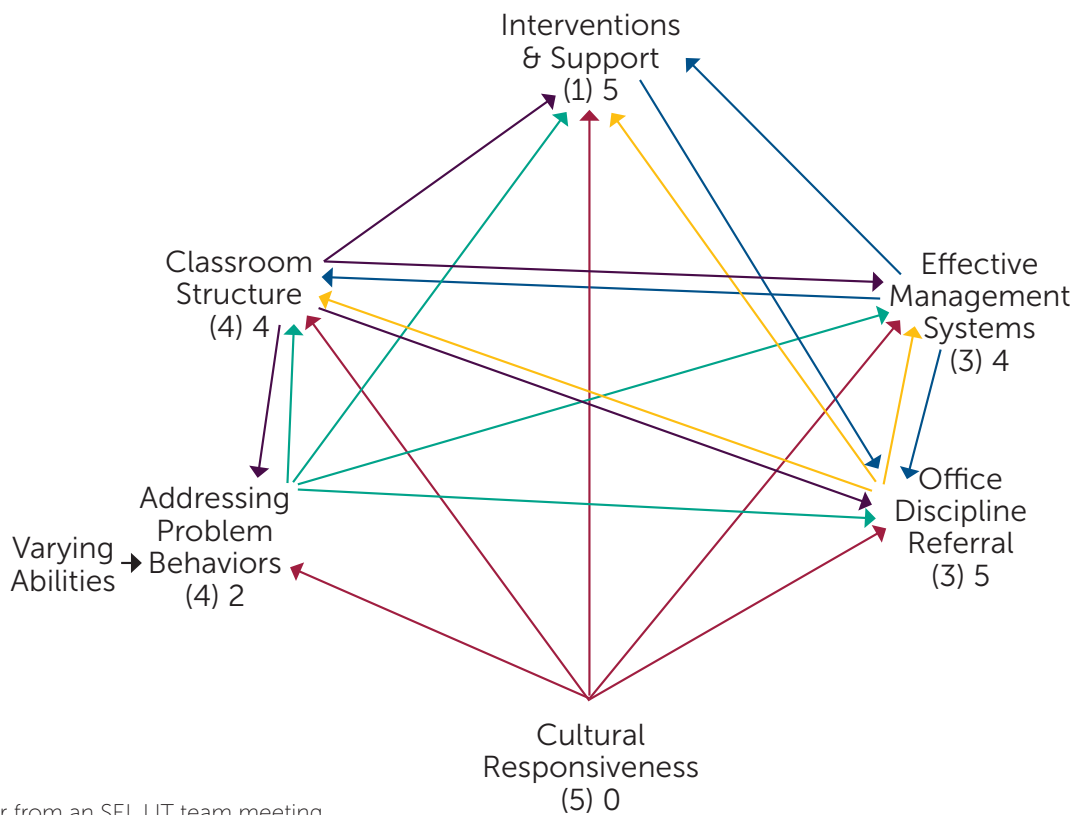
Interventions & Support (1) 5

Classroom Structure (4) 4

Effective Management Systems (3) 4

Addressing Problem Behaviors (4) 2

Varying Abilities

Office Discipline Referral (3) 5

Cultural Responsiveness (5) 0

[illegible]r from an SEL LIT team meeting